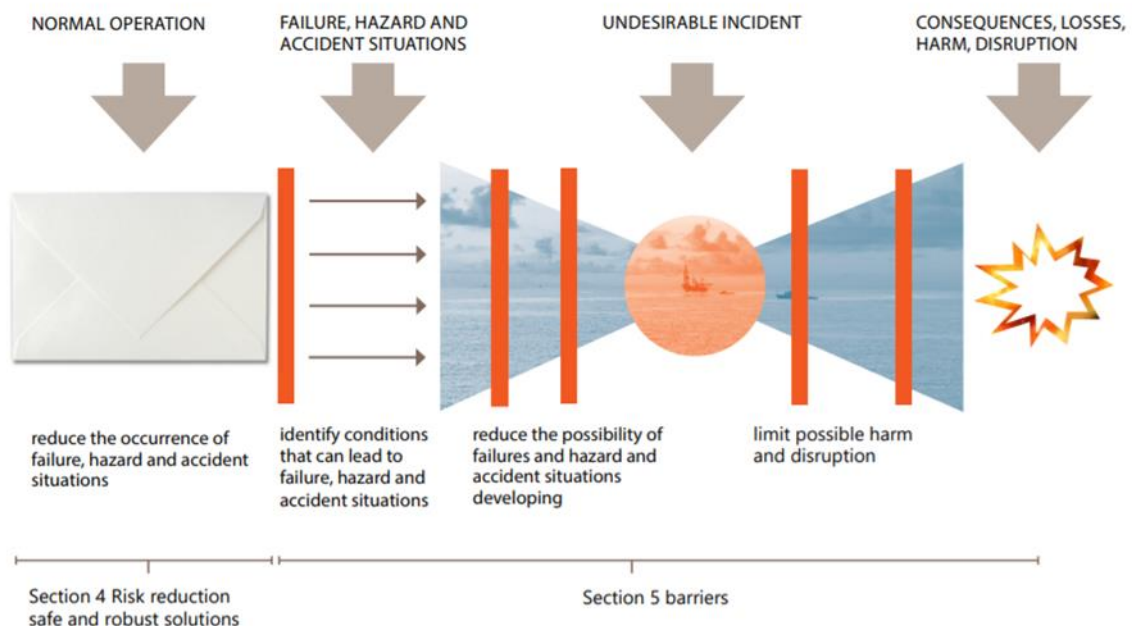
NORMAL OPERATION

FAILURE, HAZARD AND ACCIDENT SITUATIONS

UNDESIRABLE INCIDENT

CONSEQUENCES, LOSSES, HARM, DISRUPTION

reduce the occurrence of failure, hazard and accident situations

identify conditions that can lead to failure, hazard and accident situations

reduce the possibility of failures and hazard and accident situations developing

limit possible harm and disruption

Section 4 Risk reduction safe and robust solutions

Section 5 barriers